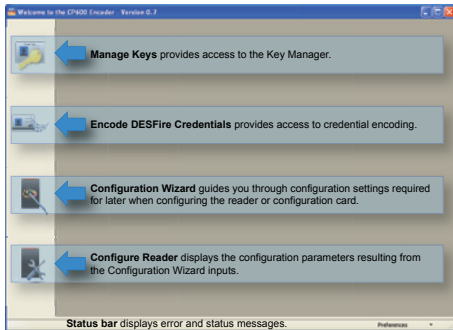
Welcome to the CP400 Encoder - Version 0.7

**Manage Keys** provides access to the Key Manager.

**Encode DESFire Credentials** provides access to credential encoding.

**Configuration Wizard** guides you through configuration settings required for later when configuring the reader or configuration card.

**Configure Reader** displays the configuration parameters resulting from the Configuration Wizard inputs.

**Status bar** displays error and status messages.

Preferences